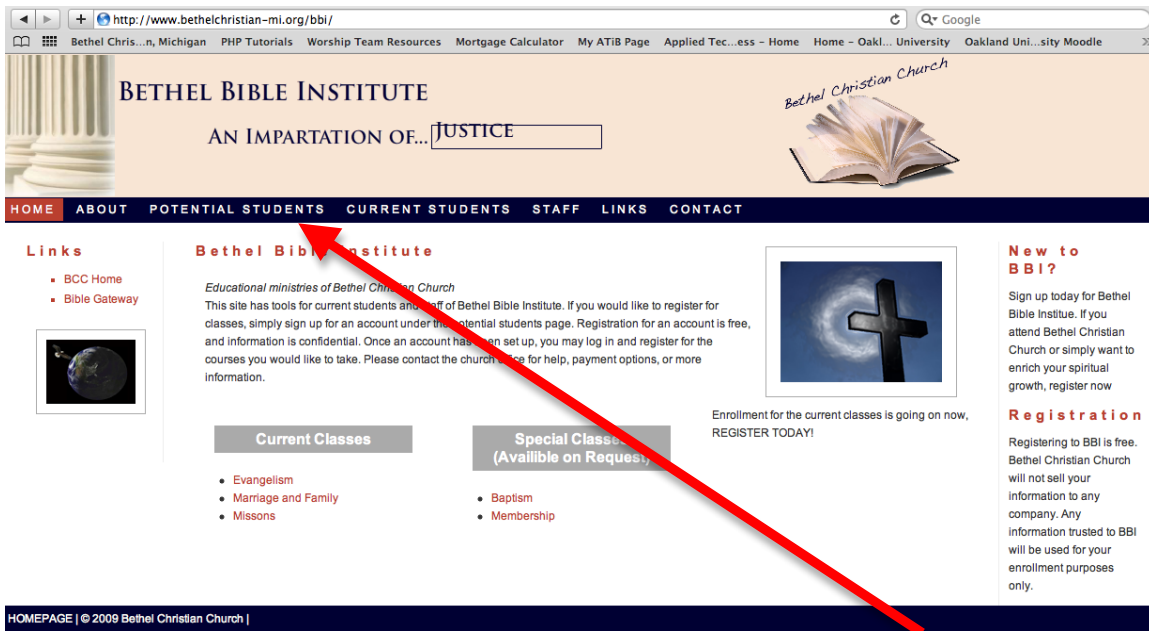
http://www.bethelchristian-mi.org/bbi/

Google

Bethel Chris...n, Michigan PHP Tutorials Worship Team Resources Mortgage Calculator My ATiB Page Applied Tec...ess - Home Home - Oakl... University Oakland Uni...sity Moodle

BETHEL BIBLE INSTITUTE

AN IMPARTATION OF... JUSTICE

Bethel Christian Church

HOME ABOUT POTENTIAL STUDENTS CURRENT STUDENTS STAFF LINKS CONTACT

Links

- BCC Home
- Bible Gateway

Bethel Bibl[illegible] Institute

Educational ministries of Bethel Chri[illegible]an Church

This site has tools for current students and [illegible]aff of Bethel Bible Institute. If you would like to register for classes, simply sign up for an account under th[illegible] potential students page. Registration for an account is free, and information is confidential. Once an account ha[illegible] been set up, you may log in and register for the courses you would like to take. Please contact the church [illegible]ce for help, payment options, or more information.

Enrollment for the current classes is going on now, REGISTER TODAY!

Current Classes

- Evangelism
- Marriage and Family
- Missons

Special Classe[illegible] (Availible on Request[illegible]

- Baptism
- Membership

New to BBI?

Sign up today for Bethel Bible Institue. If you attend Bethel Christian Church or simply want to enrich your spiritual growth, register now

Registration

Registering to BBI is free. Bethel Christian Church will not sell your information to any company. Any information trusted to BBI will be used for your enrollment purposes only.

HOMEPAGE | © 2009 Bethel Christian Church |